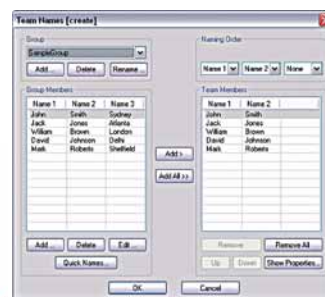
Team Names [create]

Group
SampleGroup
Add... Delete Rename...

Naming Order
Name 1 Name 2 None

Group Members

| Name 1 | Name 2 | Name 3 |
|---|---|---|
| John | Smith | Sydney |
| Jack | Jones | Atlanta |
| William | Brown | London |
| David | Johnson | Delhi |
| Mark | Roberts | Sheffield |

Add >
Add All >>

Team Members

| Name 1 | Name 2 |
|---|---|
| John | Smith |
| Jack | Jones |
| William | Brown |
| David | Johnson |
| Mark | Roberts |

Add... Delete Edit...
Quick Names...

Remove Remove All
Up Down Show Properties...

OK Cancel